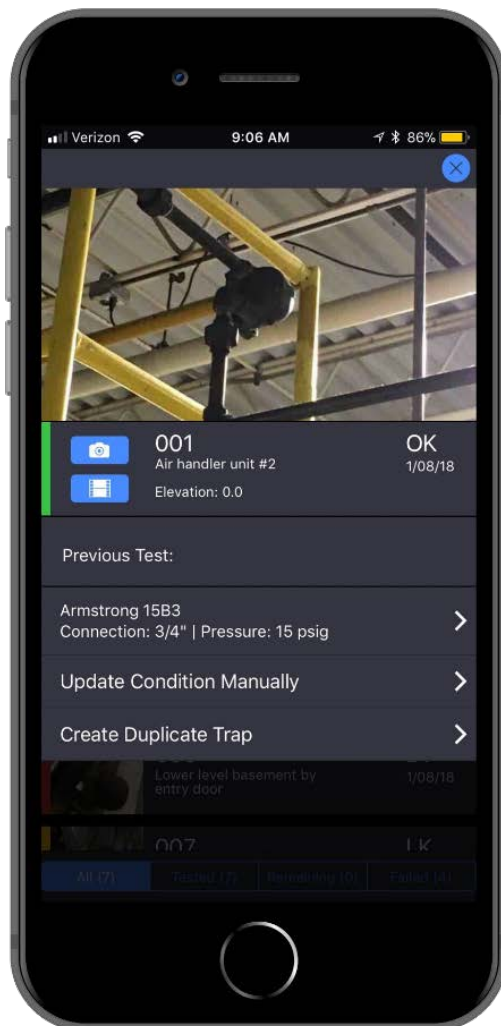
Verizon 9:06 AM 86%

001
Air handler unit #2
Elevation: 0.0

OK
1/08/18

Previous Test:

Armstrong 15B3
Connection: 3/4" | Pressure: 15 psig

Update Condition Manually

Create Duplicate Trap

Lower level basement by entry door
1/08/18

007
LK

All (7) Tested (7) Remaining (0) Failed (4)